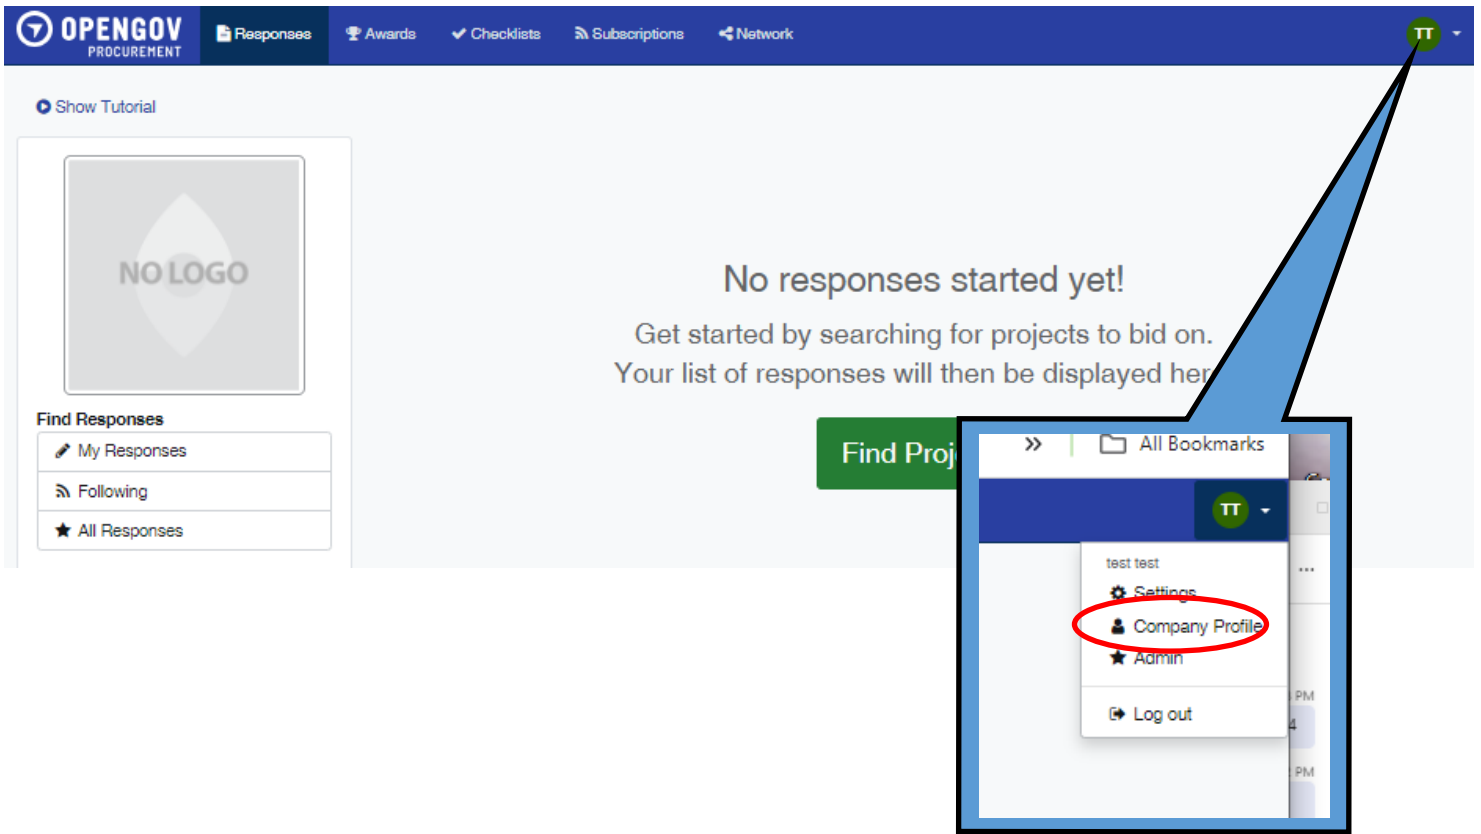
OPENGOV PROCUREMENT

Responses Awards Checklists Subscriptions Network

TT

Show Tutorial

NO LOGO

Find Responses

My Responses

Following

All Responses

No responses started yet!

Get started by searching for projects to bid on.
Your list of responses will then be displayed her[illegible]

Find Proj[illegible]

»

All Bookmarks

TT

test test

Settings

Company Profile

Admin

Log out

PM

PM